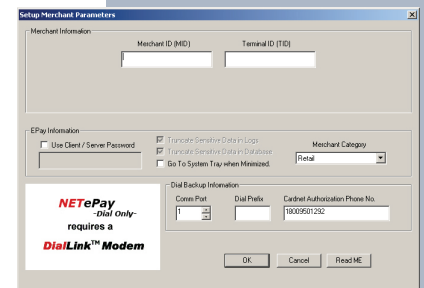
Setup Merchant Parameters

Merchant Information

Merchant ID (MID)

Terminal ID (TID)

EPay Information

Use Client / Server Password

Truncate Sensitive Data in Logs

Truncate Sensitive Data in Database

Go To System Tray when Minimized.

Merchant Category

Retail

NETePay
-Dial Only-
requires a
DialLink™ Modem

Dial Backup Information

Comm Port

1

Dial Prefix

Cardnet Authorization Phone No.

18009501292

OK

Cancel

Read ME